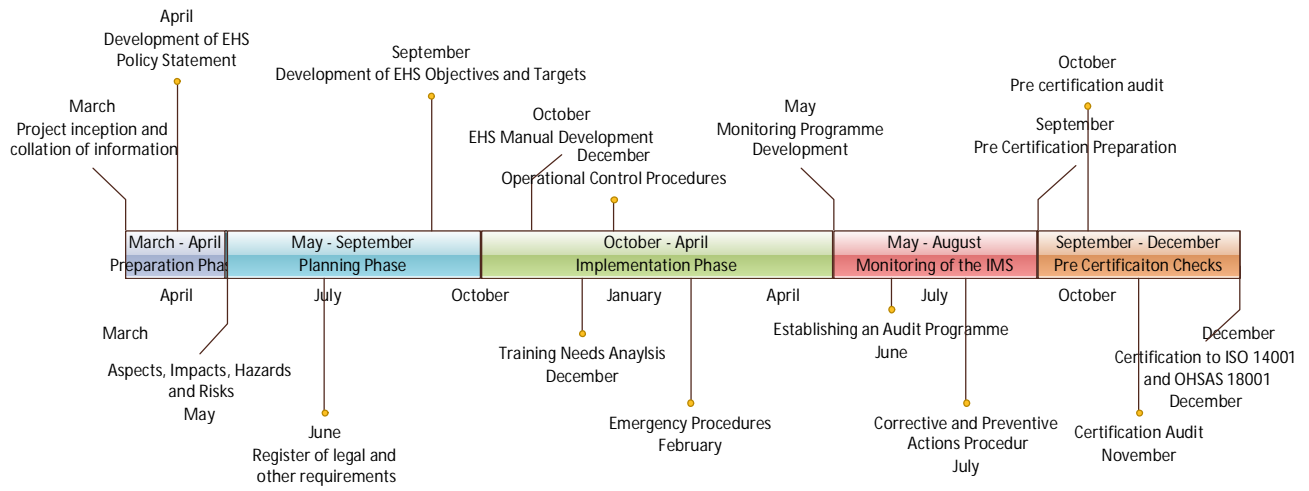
April
Development of EHS
Policy Statement

September
Development of EHS Objectives and Targets

October
Pre certification audit

March
Project inception and
collation of information

October
EHS Manual Development

December
Operational Control Procedures

May
Monitoring Programme
Development

September
Pre Certification Preparation

March - April
Preparation Phas

May - September
Planning Phase

October - April
Implementation Phase

May - August
Monitoring of the IMS

September - December
Pre Certificaiton Checks

April

July

October

January

April

July

October

March

Aspects, Impacts, Hazards
and Risks
May

June
Register of legal and
other requirements

Training Needs Anaylsis
December

Emergency Procedures
February

Establishing an Audit Programme
June

Corrective and Preventive
Actions Procedur
July

Certification Audit
November

December
Certification to ISO 14001
and OHSAS 18001
December